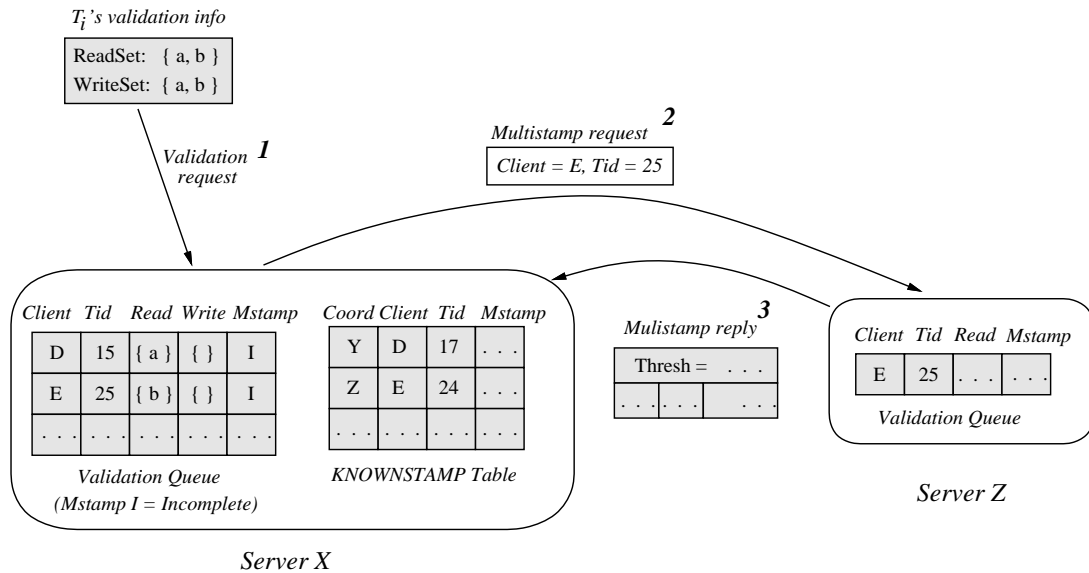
$T_i$'s validation info

ReadSet: { a, b }
WriteSet: { a, b }

Validation request **1**

Multistamp request **2**

Client = E, Tid = 25

| Client | Tid | Read | Write | Mstamp |
|---|---|---|---|---|
| D | 15 | { a } | { } | I |
| E | 25 | { b } | { } | I |
| . . . | . . . | . . . | . . . | . . . |

Validation Queue
(Mstamp I = Incomplete)

| Coord | Client | Tid | Mstamp |
|---|---|---|---|
| Y | D | 17 | . . . |
| Z | E | 24 | . . . |
| . . . | . . . | . . . | . . . |

KNOWNSTAMP Table

Mulistamp reply **3**

| Thresh = | . . . |
|---|---|
| . . . . . . | . . . |

| Client | Tid | Read | Mstamp |
|---|---|---|---|
| E | 25 | . . . | . . . |

Validation Queue

Server Z

Server X